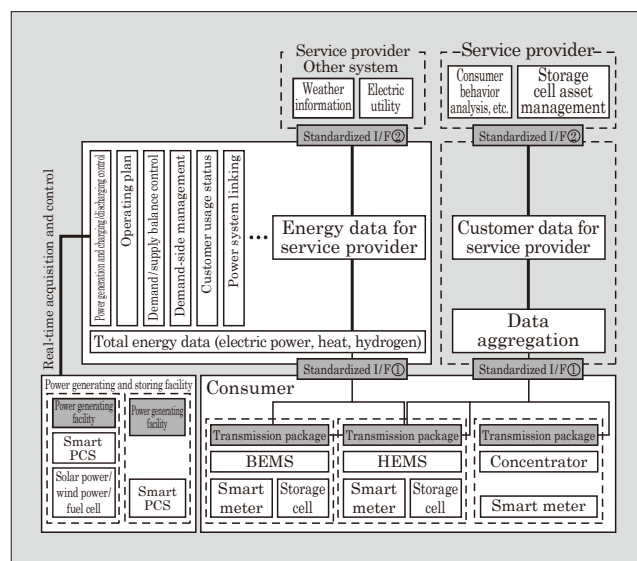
Service provider
Other system

Weather information

Electric utility

Service provider

Consumer behavior analysis, etc.

Storage cell asset management

Standardized I/F②

Standardized I/F②

Real-time acquisition and control

Power generation and charging/discharging control

Operating plan

Demand/supply balance control

Demand-side management

Customer usage status

Power system linking

…

Energy data for service provider

Total energy data (electric power, heat, hydrogen)

Customer data for service provider

Data aggregation

Standardized I/F①

Standardized I/F①

Power generating and storing facility

Power generating facility

Smart PCS

Solar power/ wind power/ fuel cell

Power generating facility

Smart PCS

Consumer

Transmission package

BEMS

Smart meter

Storage cell

Transmission package

HEMS

Smart meter

Storage cell

Transmission package

Concentrator

Smart meter